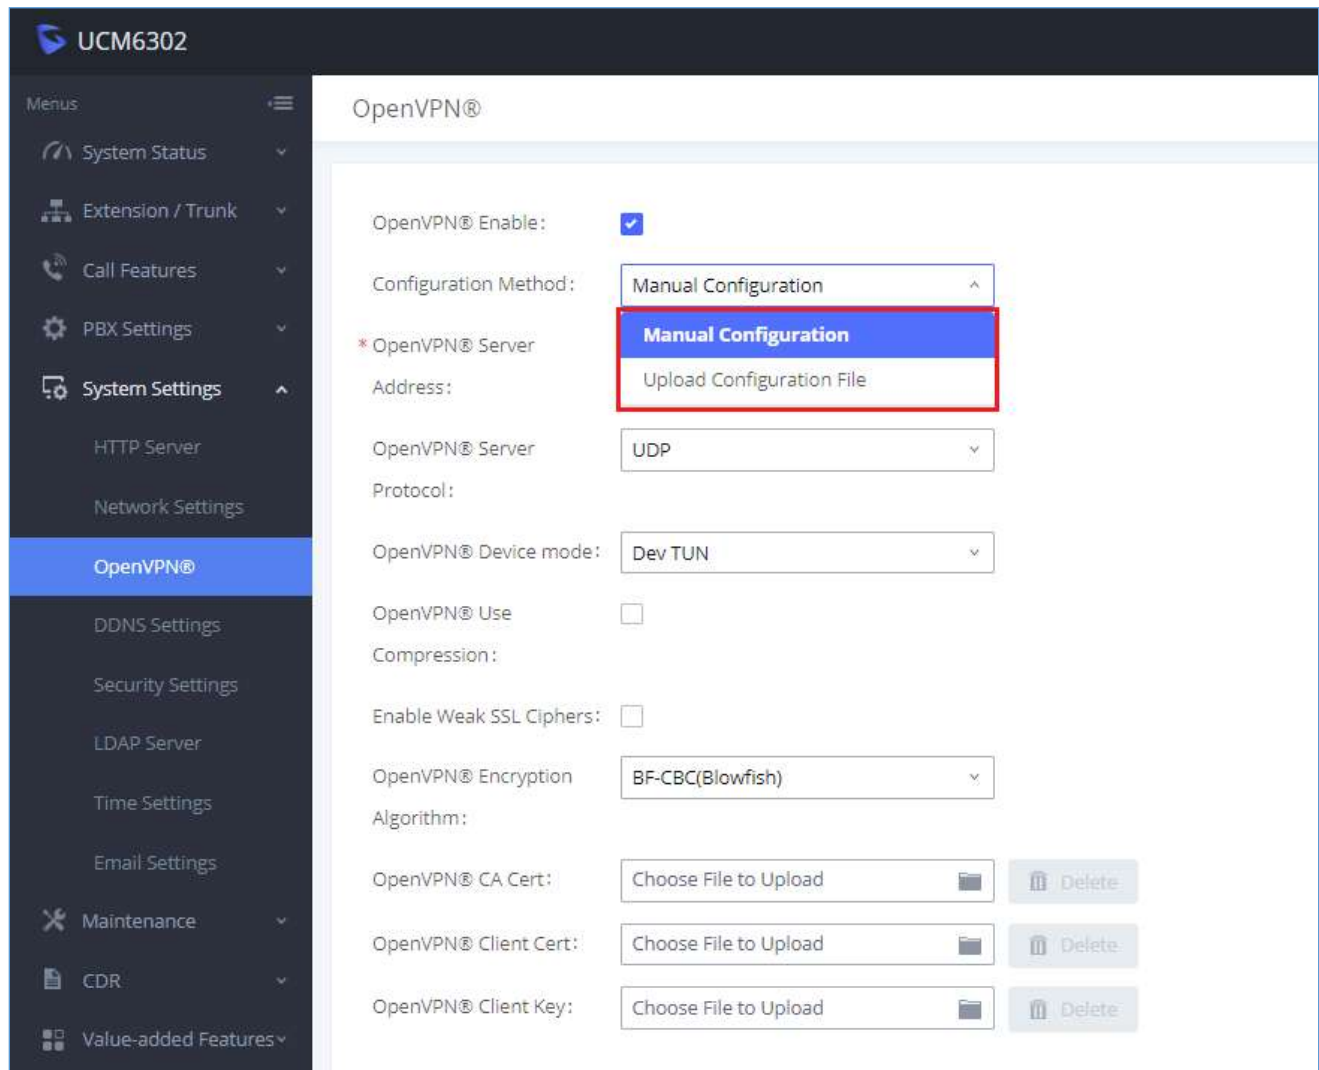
UCM6302

Menus

System Status

Extension / Trunk

Call Features

PBX Settings

System Settings

HTTP Server

Network Settings

OpenVPN®

DDNS Settings

Security Settings

LDAP Server

Time Settings

Email Settings

Maintenance

CDR

Value-added Features

OpenVPN®

OpenVPN® Enable:

Configuration Method: Manual Configuration

Manual Configuration

Upload Configuration File

* OpenVPN® Server Address:

OpenVPN® Server Protocol: UDP

OpenVPN® Device mode: Dev TUN

OpenVPN® Use Compression:

Enable Weak SSL Ciphers:

OpenVPN® Encryption Algorithm: BF-CBC(Blowfish)

OpenVPN® CA Cert: Choose File to Upload Delete

OpenVPN® Client Cert: Choose File to Upload Delete

OpenVPN® Client Key: Choose File to Upload Delete